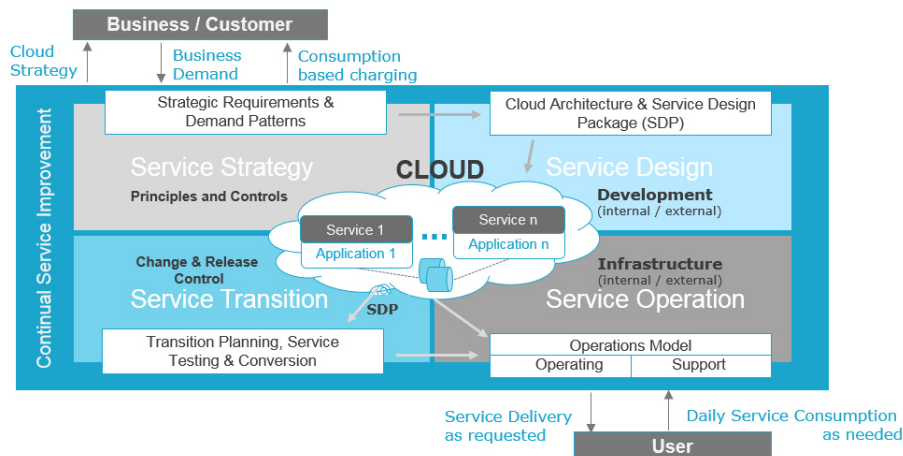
Business / Customer

Cloud Strategy

Business Demand

Consumption based charging

Continual Service Improvement

Strategic Requirements & Demand Patterns

Cloud Architecture & Service Design Package (SDP)

Service Strategy

Principles and Controls

CLOUD

Service Design

Development
(internal / external)

Service 1

Application 1

Service n

Application n

Change & Release Control

Service Transition

SDP

Infrastructure
(internal / external)

Service Operation

Transition Planning, Service Testing & Conversion

Operations Model

| Operating | Support |
|---|---|

Service Delivery as requested

Daily Service Consumption as needed

User